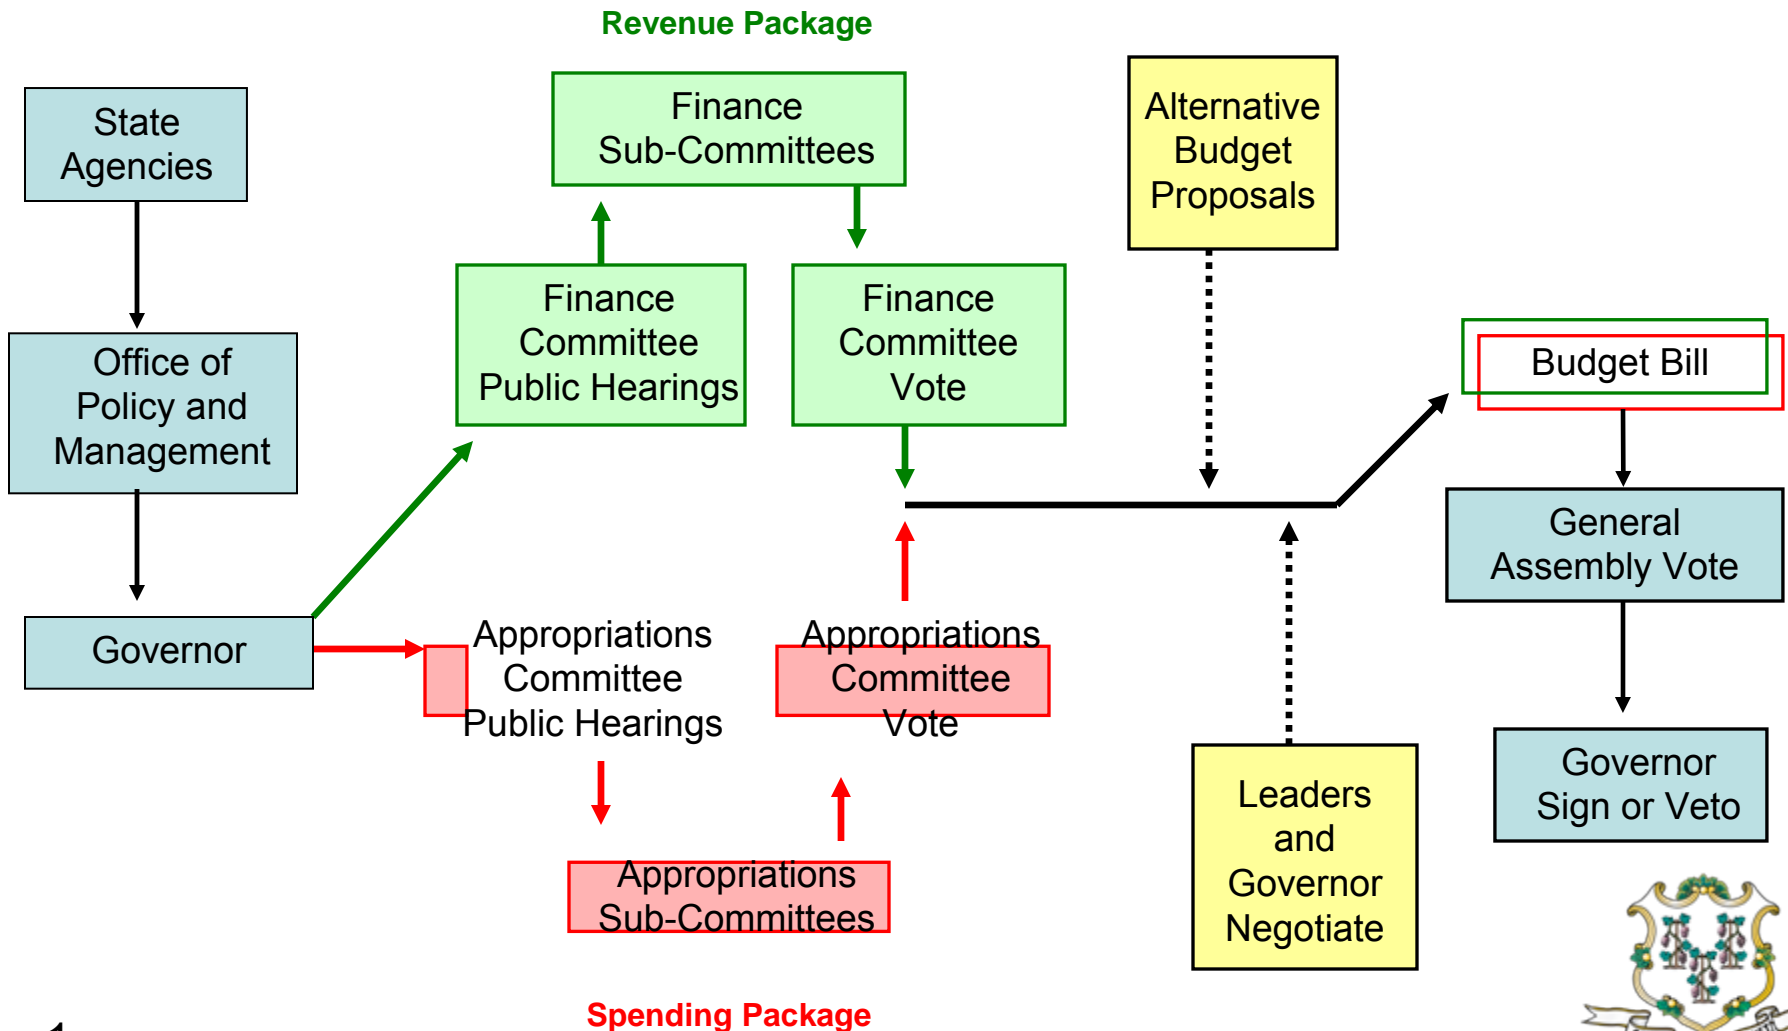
Revenue Package

State Agencies

Office of Policy and Management

Governor

Finance Sub-Committees

Finance Committee Public Hearings

Finance Committee Vote

Alternative Budget Proposals

Budget Bill

General Assembly Vote

Governor Sign or Veto

Appropriations Committee Public Hearings

Appropriations Committee Vote

Appropriations Sub-Committees

Leaders and Governor Negotiate

Spending Package